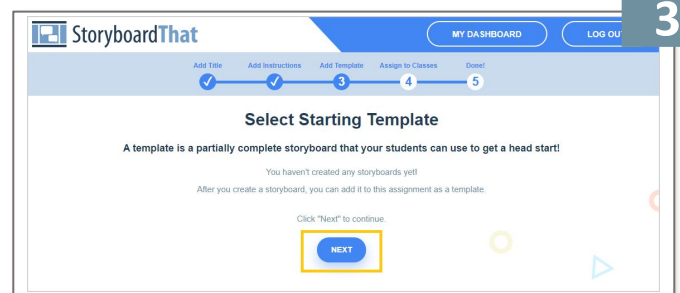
StoryboardThat

MY DASHBOARD

LOG OUT

3

Add Title ✓ Add Instructions ✓ Add Template 3 Assign to Classes 4 Done! 5

Select Starting Template

A template is a partially complete storyboard that your students can use to get a head start!

You haven't created any storyboards yet!

After you create a storyboard, you can add it to this assignment as a template.

Click "Next" to continue.

NEXT